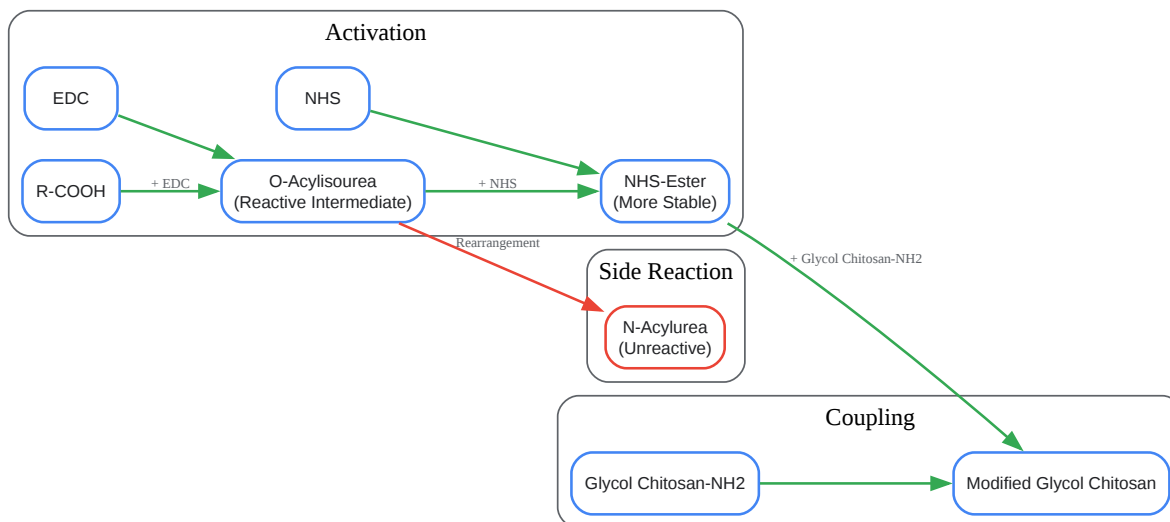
Activation

EDC

NHS

R-COOH

+ EDC

O-Acylisourea
(Reactive Intermediate)

+ NHS

NHS-Ester
(More Stable)

Rearrangement

+ Glycol Chitosan-NH2

Side Reaction

N-Acylurea
(Unreactive)

Coupling

Glycol Chitosan-NH2

Modified Glycol Chitosan